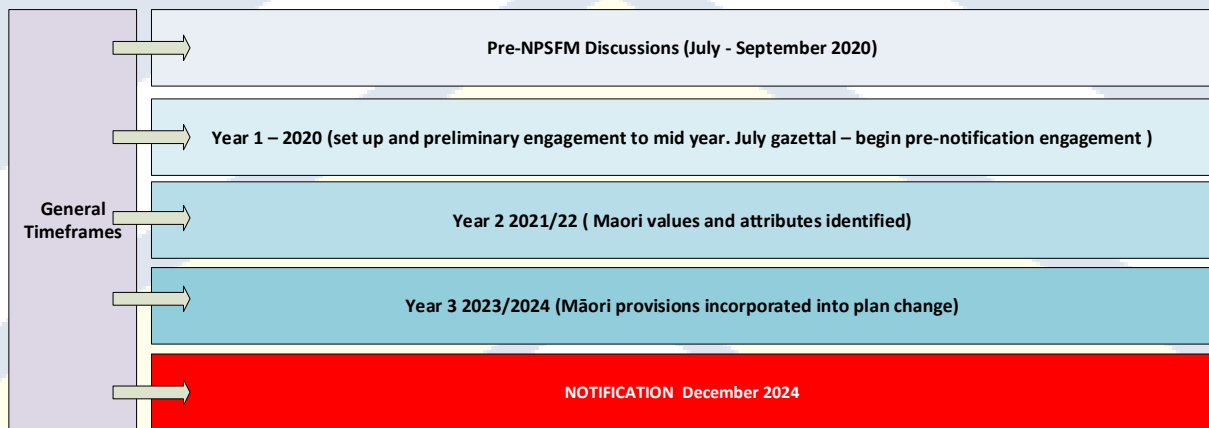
General Timeframes

Pre-NPSFM Discussions (July - September 2020)

Year 1 – 2020 (set up and preliminary engagement to mid year. July gazettal – begin pre-notification engagement )

Year 2 2021/22 ( Maori values and attributes identified)

Year 3 2023/2024 (Māori provisions incorporated into plan change)

NOTIFICATION December 2024